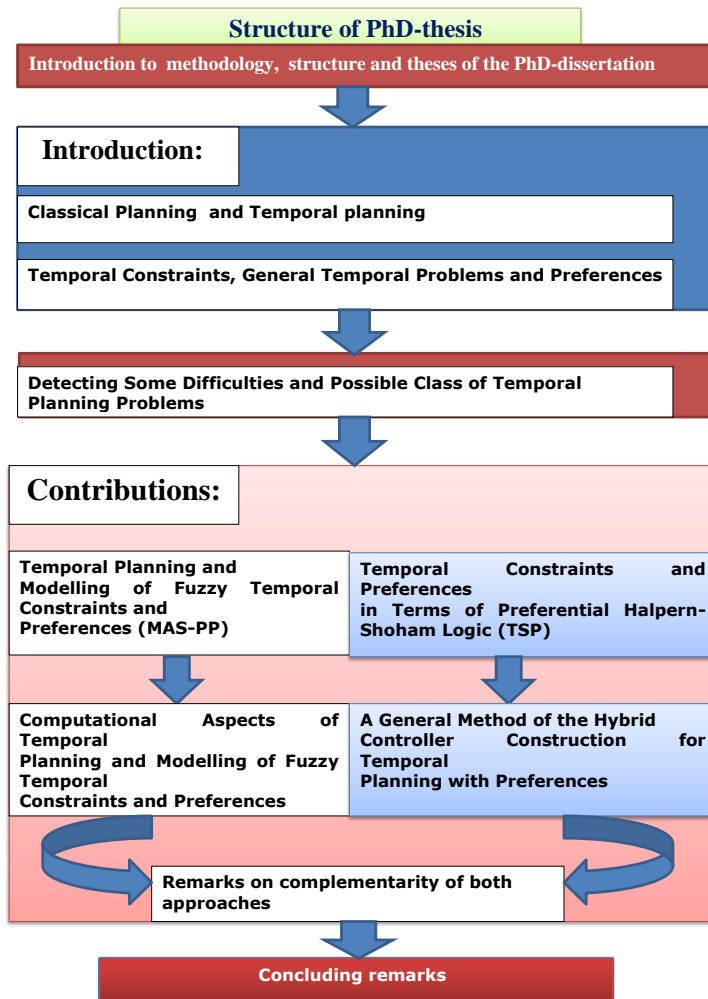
Structure of PhD-thesis

Introduction to methodology, structure and theses of the PhD-dissertation

Introduction:

Classical Planning and Temporal planning

Temporal Constraints, General Temporal Problems and Preferences

Detecting Some Difficulties and Possible Class of Temporal Planning Problems

Contributions:

Temporal Planning and Modelling of Fuzzy Temporal Constraints and Preferences (MAS-PP)

Temporal Constraints and Preferences in Terms of Preferential Halpern-Shoham Logic (TSP)

Computational Aspects of Temporal Planning and Modelling of Fuzzy Temporal Constraints and Preferences

A General Method of the Hybrid Controller Construction for Temporal Planning with Preferences

Remarks on complementarity of both approaches

Concluding remarks